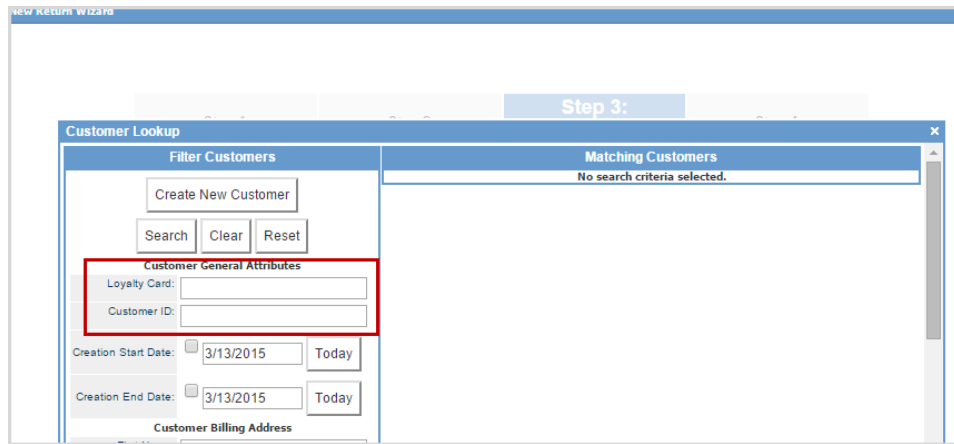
New Return Wizard

Step 3:

Customer Lookup

×

Filter Customers

Create New Customer

Search Clear Reset

Customer General Attributes

Loyalty Card:

Customer ID:

Creation Start Date: 3/13/2015 Today

Creation End Date: 3/13/2015 Today

Customer Billing Address

Matching Customers

No search criteria selected.